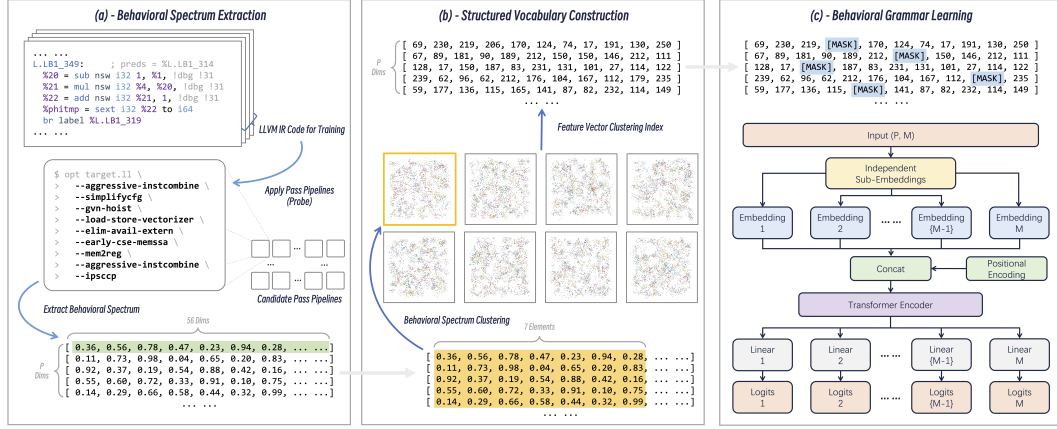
(a) - Behavioral Spectrum Extraction

... ...
L.LB1_349: ; preds = %L.LB1_314
%20 = sub nsw i32 1, %1, !dbg !31
%21 = mul nsw i32 %4, %20, !dbg !31
%22 = add nsw i32 %21, 1, !dbg !31
%phitmp = sext i32 %22 to i64
br label %L.LB1_319
... ...

LLVM IR Code for Training

$ opt target.ll \
--aggressive-instcombine \
--simplifycfg \
--gvn-hoist \
--load-store-vectorizer \
--elim-avail-extern \
--early-cse-memssa \
--mem2reg \
--aggressive-instcombine \
--ipsccp

Apply Pass Pipelines (Probe)

Candidate Pass Pipelines

Extract Behavioral Spectrum

56 Dims

P Dims

[ 0.36, 0.56, 0.78, 0.47, 0.23, 0.94, 0.28, ... ...]
[ 0.11, 0.73, 0.98, 0.04, 0.65, 0.20, 0.83, ... ...]
[ 0.92, 0.37, 0.19, 0.54, 0.88, 0.42, 0.16, ... ...]
[ 0.55, 0.60, 0.72, 0.33, 0.91, 0.10, 0.75, ... ...]
[ 0.14, 0.29, 0.66, 0.58, 0.44, 0.32, 0.99, ... ...]
... ...

(b) - Structured Vocabulary Construction

P Dims

[ 69, 230, 219, 206, 170, 124, 74, 17, 191, 130, 250 ]
[ 67, 89, 181, 90, 189, 212, 150, 150, 146, 212, 111 ]
[ 128, 17, 150, 187, 83, 231, 131, 101, 27, 114, 122 ]
[ 239, 62, 96, 62, 212, 176, 104, 167, 112, 179, 235 ]
[ 59, 177, 136, 115, 165, 141, 87, 82, 232, 114, 149 ]
... ...

Feature Vector Clustering Index

Behavioral Spectrum Clustering

7 Elements

[ 0.36, 0.56, 0.78, 0.47, 0.23, 0.94, 0.28, ... ...]
[ 0.11, 0.73, 0.98, 0.04, 0.65, 0.20, 0.83, ... ...]
[ 0.92, 0.37, 0.19, 0.54, 0.88, 0.42, 0.16, ... ...]
[ 0.55, 0.60, 0.72, 0.33, 0.91, 0.10, 0.75, ... ...]
[ 0.14, 0.29, 0.66, 0.58, 0.44, 0.32, 0.99, ... ...]
... ...

(c) - Behavioral Grammar Learning

[ 69, 230, 219, [MASK], 170, 124, 74, 17, 191, 130, 250 ]
[ 67, 89, 181, 90, 189, 212, [MASK], 150, 146, 212, 111 ]
[ 128, 17, [MASK], 187, 83, 231, 131, 101, 27, 114, 122 ]
[ 239, 62, 96, 62, 212, 176, 104, 167, 112, [MASK], 235 ]
[ 59, 177, 136, 115, [MASK], 141, 87, 82, 232, 114, 149 ]
... ...

Input (P, M)

Independent Sub-Embeddings

Embedding 1
Embedding 2
... ...
Embedding {M-1}
Embedding M

Concat

Positional Encoding

Transformer Encoder

Linear 1
Linear 2
... ...
Linear {M-1}
Linear M

Logits 1
Logits 2
... ...
Logits {M-1}
Logits M